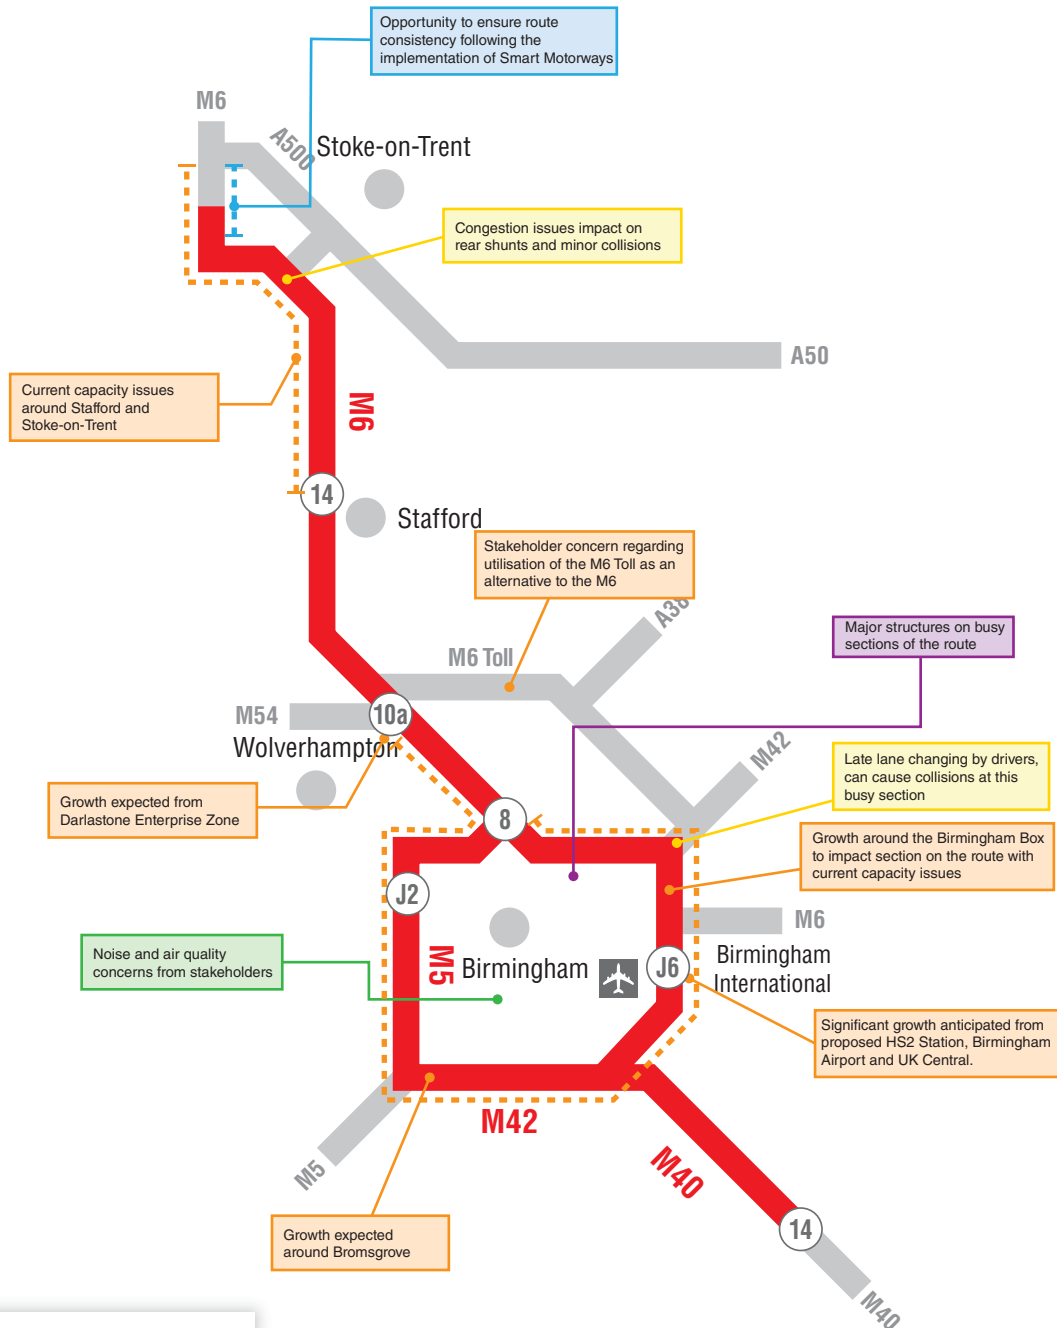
Opportunity to ensure route consistency following the implementation of Smart Motorways

M6

A500

Stoke-on-Trent

Congestion issues impact on rear shunts and minor collisions

A50

Current capacity issues around Stafford and Stoke-on-Trent

M6

14

Stafford

Stakeholder concern regarding utilisation of the M6 Toll as an alternative to the M6

A38

Major structures on busy sections of the route

M6 Toll

M54

10a

Wolverhampton

M42

Late lane changing by drivers, can cause collisions at this busy section

Growth expected from Darlastone Enterprise Zone

8

Growth around the Birmingham Box to impact section on the route with current capacity issues

J2

M6

Noise and air quality concerns from stakeholders

M5

Birmingham

J6

Birmingham International

Significant growth anticipated from proposed HS2 Station, Birmingham Airport and UK Central.

M42

M40

M5

14

Growth expected around Bromsgrove

M40